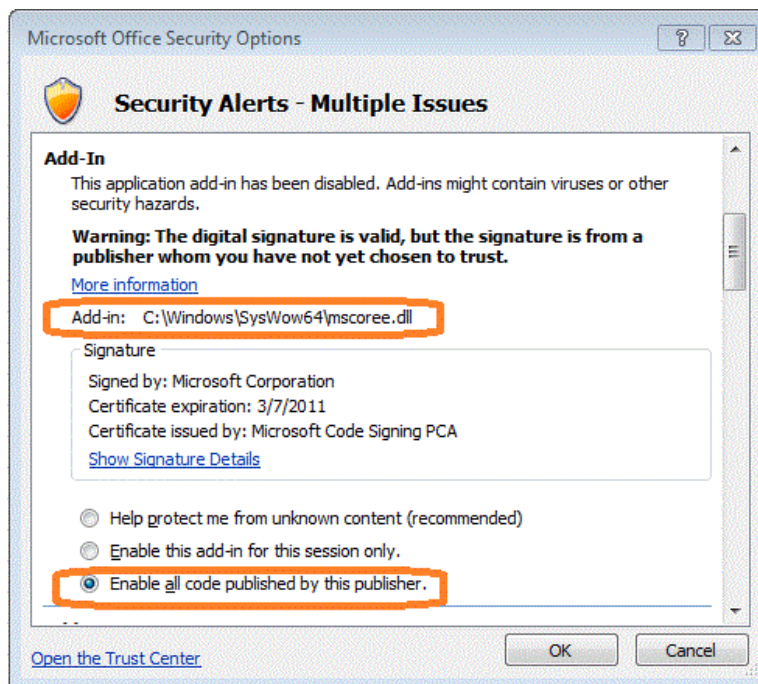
Microsoft Office Security Options

?

Security Alerts - Multiple Issues

Add-In

This application add-in has been disabled. Add-ins might contain viruses or other security hazards.

Warning: The digital signature is valid, but the signature is from a publisher whom you have not yet chosen to trust.

More information

Add-in: C:\Windows\SysWow64\mscoree.dll

Signature

Signed by: Microsoft Corporation
Certificate expiration: 3/7/2011
Certificate issued by: Microsoft Code Signing PCA

Show Signature Details

Help protect me from unknown content (recommended)

Enable this add-in for this session only.

Enable all code published by this publisher.

Open the Trust Center

OK

Cancel